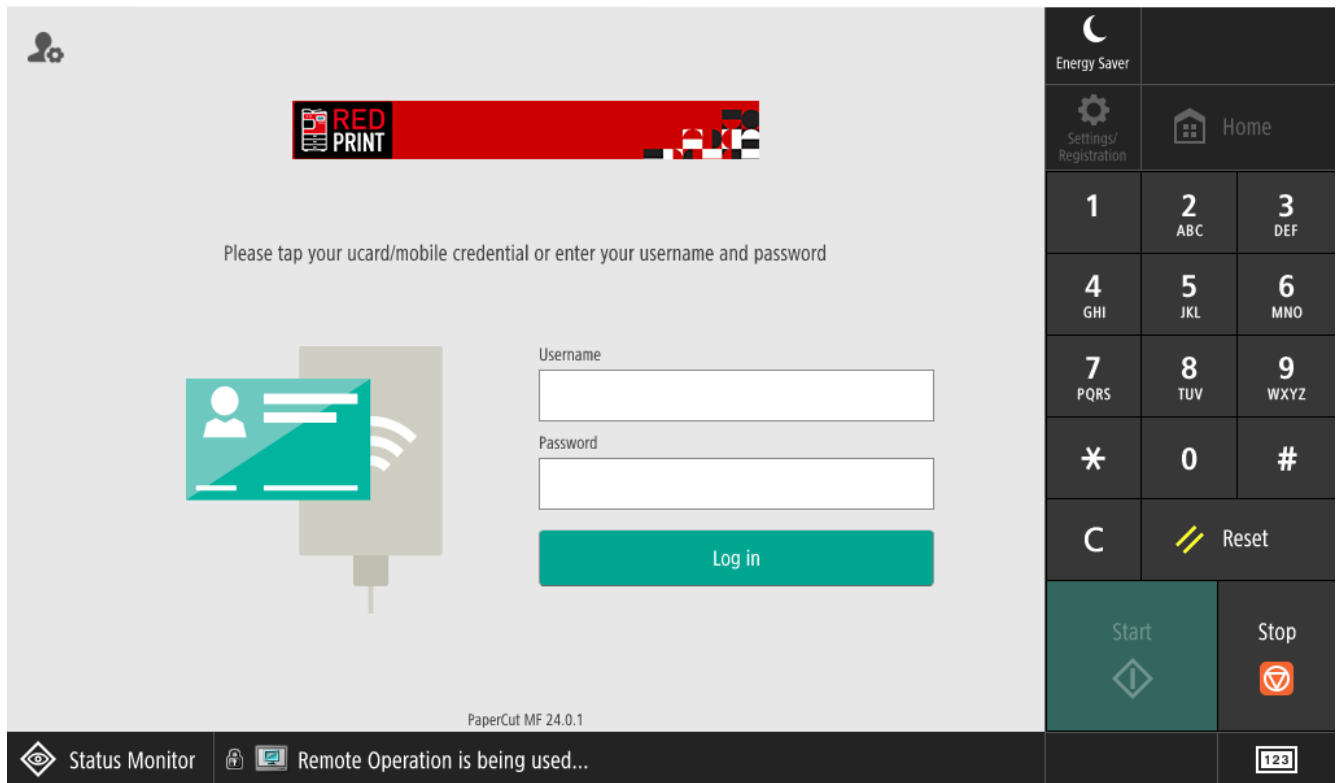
RED PRINT

Please tap your ucard/mobile credential or enter your username and password

Username

Password

Log in

PaperCut MF 24.0.1

Energy Saver

Settings/ Registration

Home

1

2 ABC

3 DEF

4 GHI

5 JKL

6 MNO

7 PQRS

8 TUV

9 WXYZ

*

0

#

C

Reset

Start

Stop

Status Monitor

Remote Operation is being used...

123